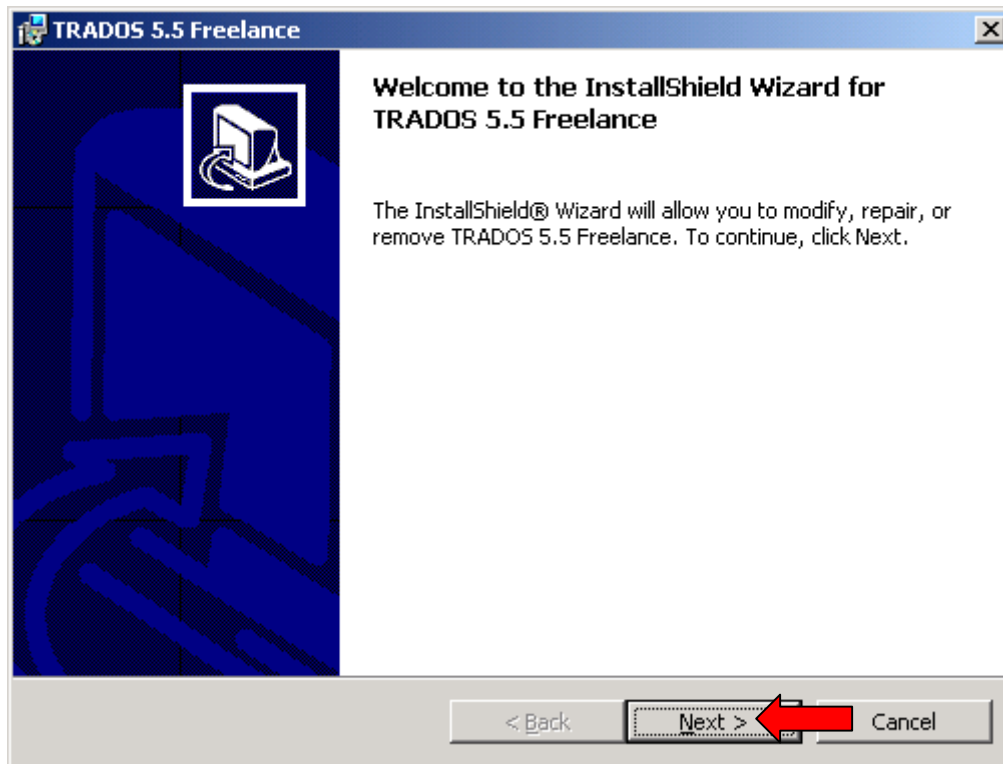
TRADOS 5.5 Freelance

Welcome to the InstallShield Wizard for TRADOS 5.5 Freelance

The InstallShield® Wizard will allow you to modify, repair, or remove TRADOS 5.5 Freelance. To continue, click Next.

< Back

Next >

Cancel